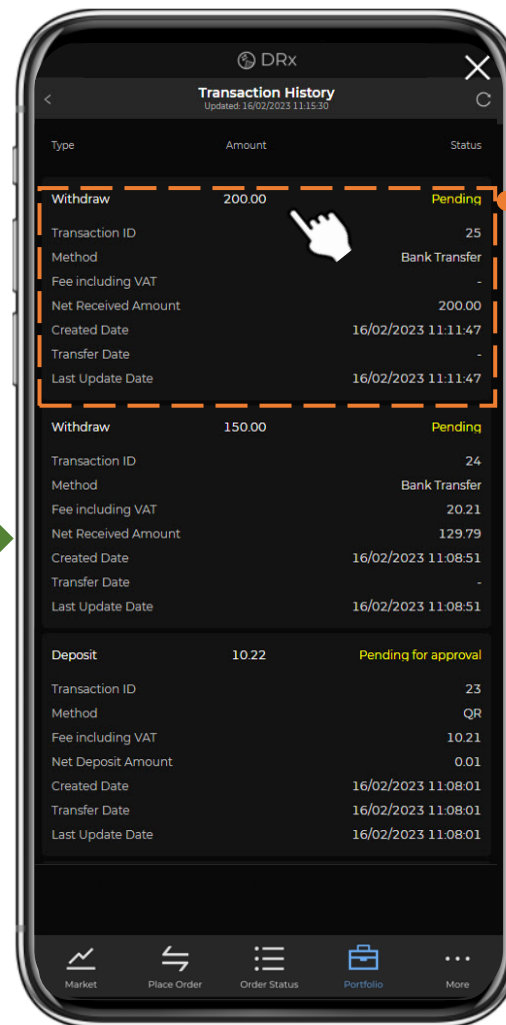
DRx

Transaction History
Updated: 16/02/2023 11:15:30

| Type | Amount | Status |
|---|---|---|

Withdraw 200.00 Pending
Transaction ID 25
Method Bank Transfer
Fee including VAT -
Net Received Amount 200.00
Created Date 16/02/2023 11:11:47
Transfer Date -
Last Update Date 16/02/2023 11:11:47

Withdraw 150.00 Pending
Transaction ID 24
Method Bank Transfer
Fee including VAT 20.21
Net Received Amount 129.79
Created Date 16/02/2023 11:08:51
Transfer Date -
Last Update Date 16/02/2023 11:08:51

Deposit 10.22 Pending for approval
Transaction ID 23
Method QR
Fee including VAT 10.21
Net Deposit Amount 0.01
Created Date 16/02/2023 11:08:01
Transfer Date 16/02/2023 11:08:01
Last Update Date 16/02/2023 11:08:01

Market Place Order Order Status Portfolio More